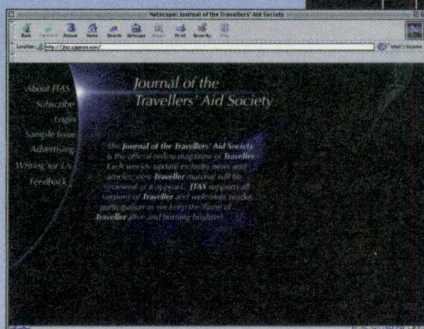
Netscape: Journal of the Travellers' Aid Society

Back Forward Reload Home Search Netscape Images Print Security Stop

Location: http://jtas.sjgames.com/

What's Related

About JTAS
Subscribe
Login
Sample Issue
Advertising
Writing for Us
Feedback

Journal of the Travellers' Aid Society

The Journal of the Travellers' Aid Society is the official online magazine of Traveller. Each weekly update includes news and articles; new Traveller material will be reviewed as it appears. JTAS supports all versions of Traveller and welcomes reader participation as we keep the flame of Traveller alive and burning brightest!